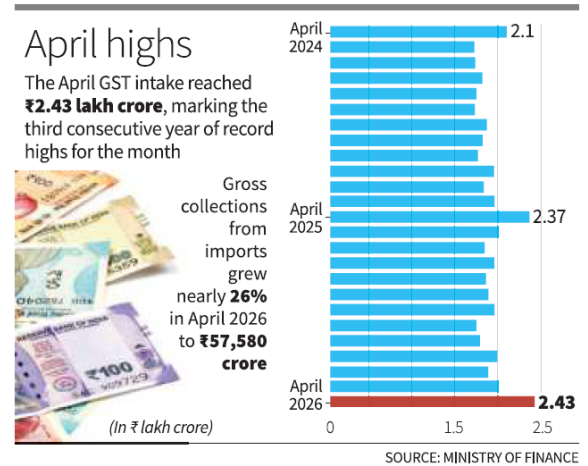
April highs

The April GST intake reached ₹2.43 lakh crore, marking the third consecutive year of record highs for the month

Gross collections from imports grew nearly 26% in April 2026 to ₹57,580 crore

(In ₹ lakh crore)

April 2024
2.1
April 2025
2.37
April 2026
2.43

0
1.5
2.5

SOURCE: MINISTRY OF FINANCE